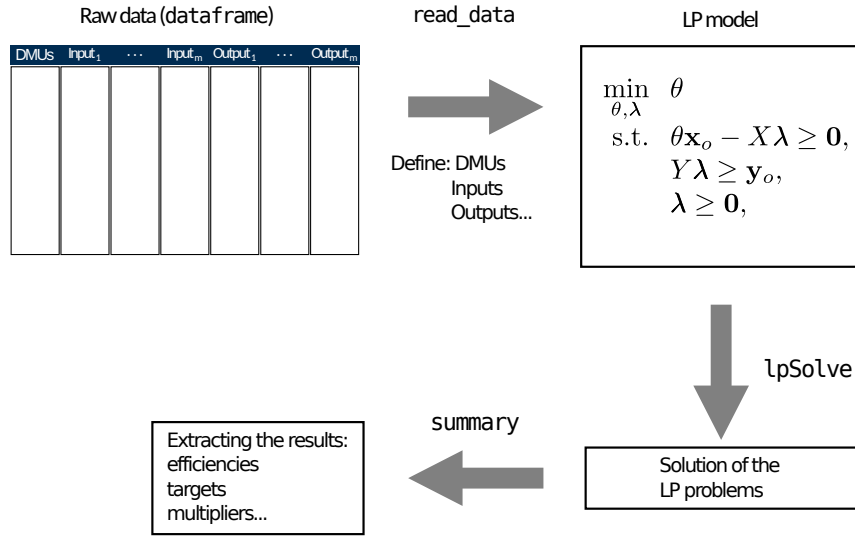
Raw data (dataframe)

| DMUs | $Input_1$ | ... | $Input_m$ | $Output_1$ | ... | $Output_m$ |
|---|---|---|---|---|---|---|
| | | | | | | |

read_data

Define: DMUs
Inputs
Outputs...

LP model

$\min_{\theta,\boldsymbol{\lambda}} \quad \theta$
s.t. $\theta \mathbf{x}_o - X\boldsymbol{\lambda} \geq \mathbf{0}$,
$Y\boldsymbol{\lambda} \geq \mathbf{y}_o$,
$\boldsymbol{\lambda} \geq \mathbf{0}$,

lpSolve

Solution of the LP problems

summary

Extracting the results:
efficiencies
targets
multipliers...